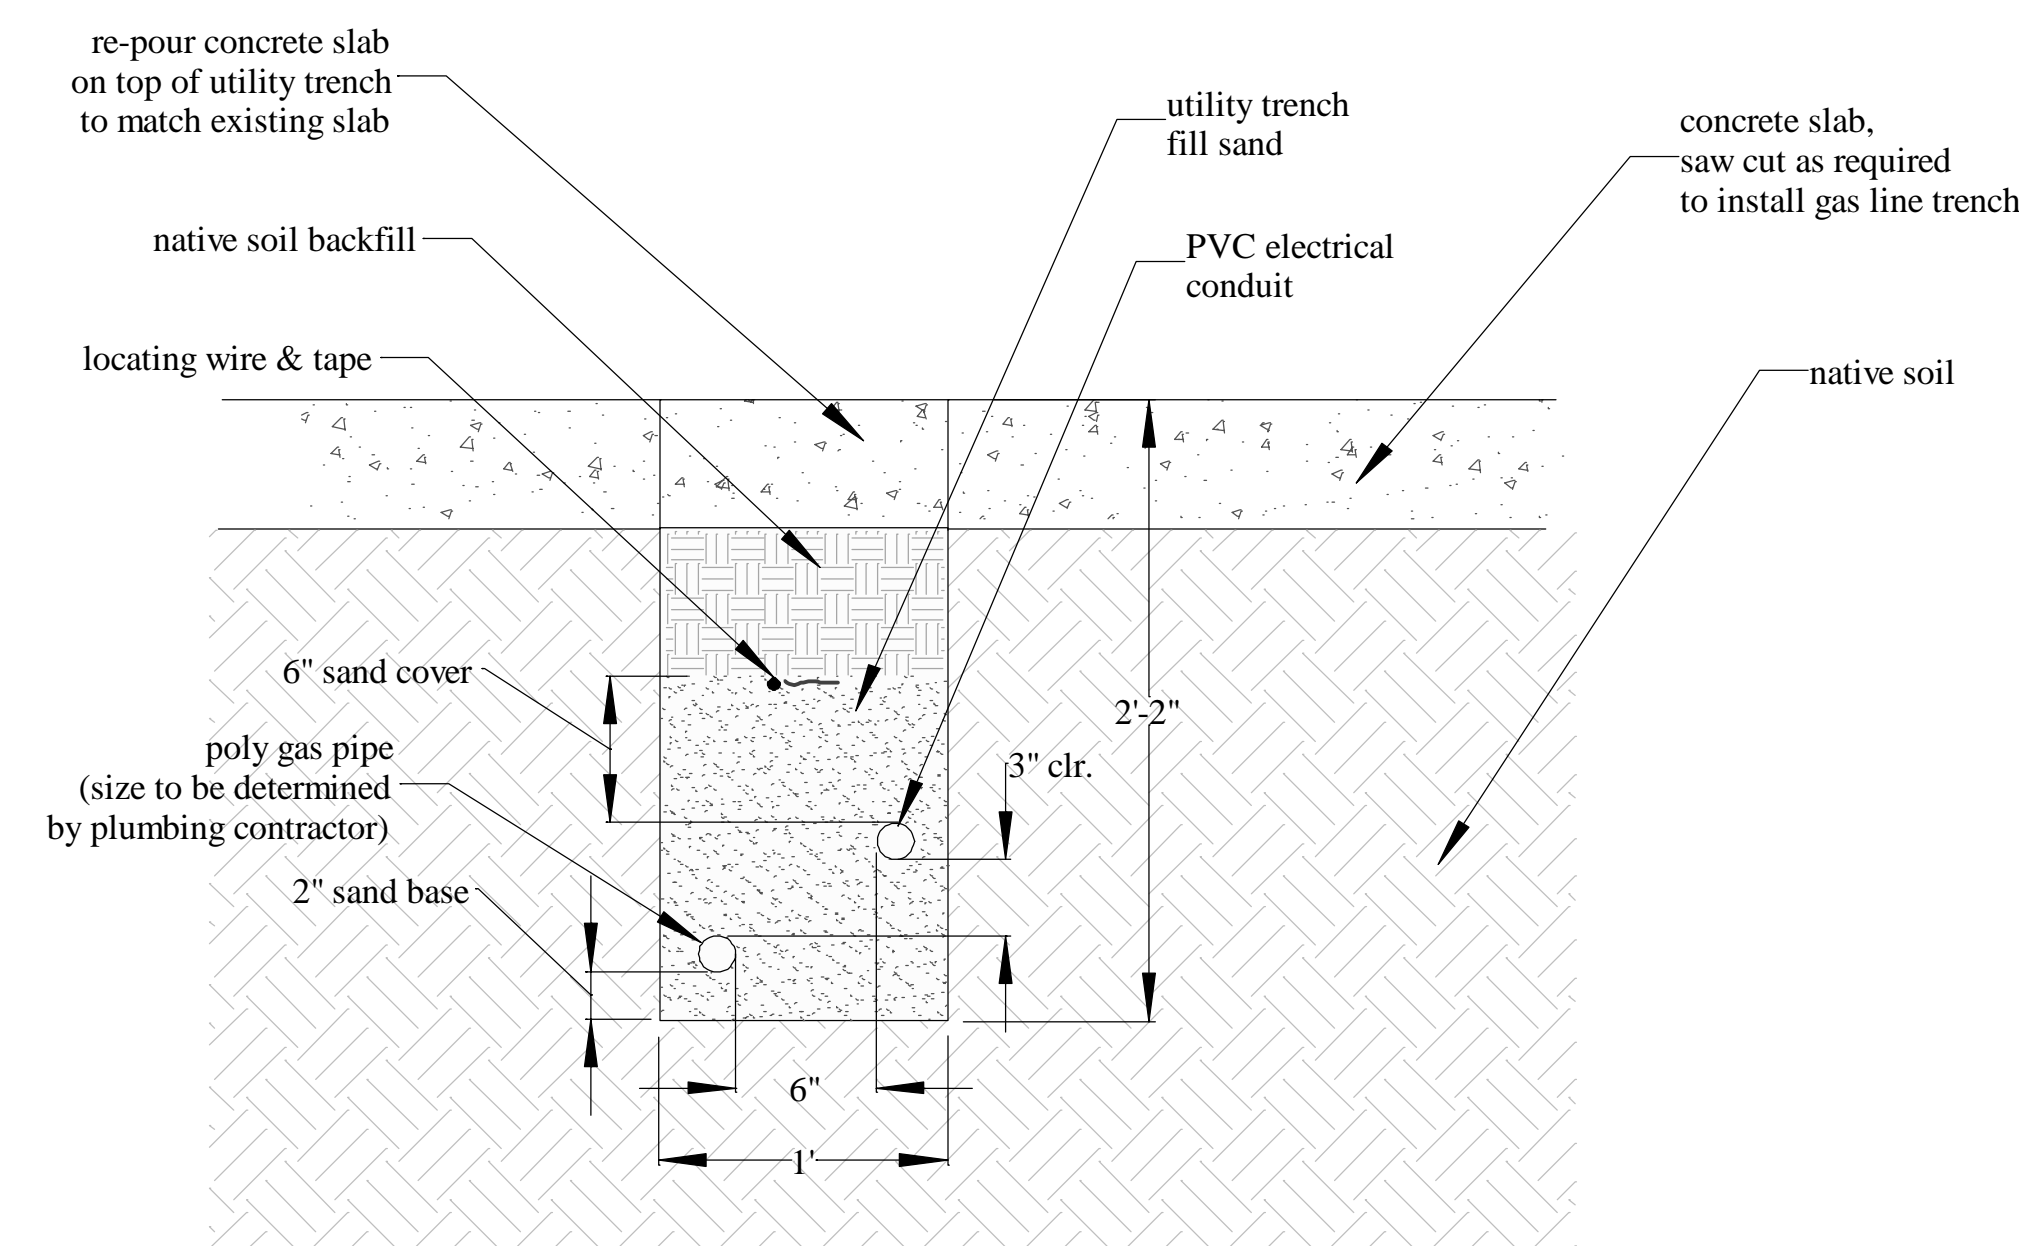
re-pour concrete slab
on top of utility trench
to match existing slab

utility trench
fill sand

concrete slab,
saw cut as required
to install gas line trench

native soil backfill

PVC electrical
conduit

locating wire & tape

native soil

6" sand cover

2'-2"

poly gas pipe
(size to be determined
by plumbing contractor)

3" clr.

2" sand base

6"

1'